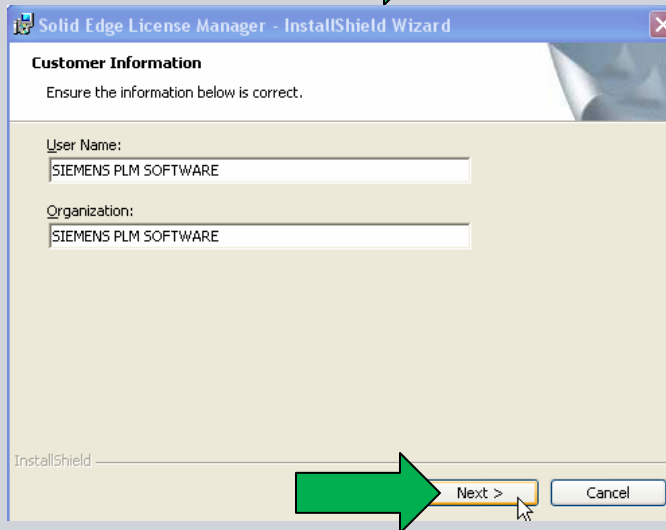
Solid Edge License Manager - InstallShield Wizard

Customer Information

Ensure the information below is correct.

User Name:

SIEMENS PLM SOFTWARE

Organization:

SIEMENS PLM SOFTWARE

InstallShield

Next >

Cancel